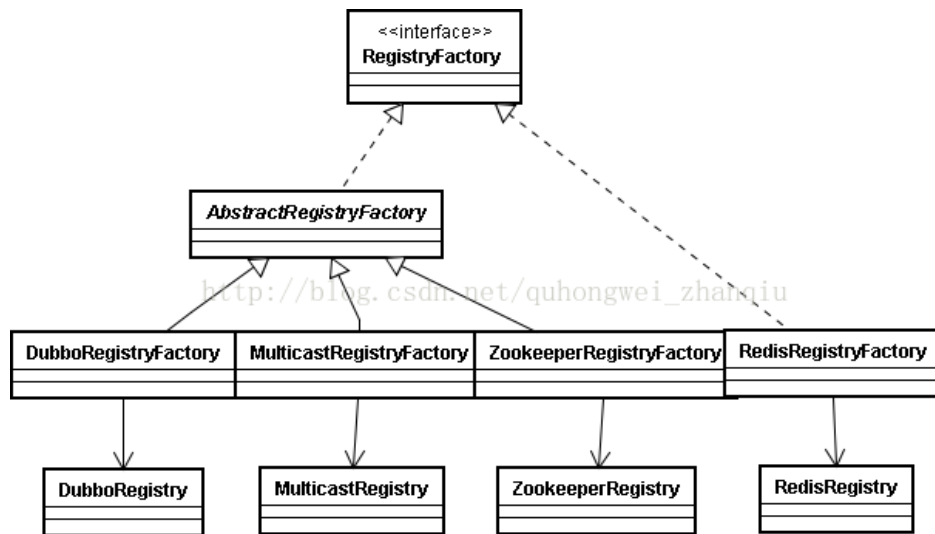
<<interface>>
RegistryFactory

AbstractRegistryFactory

http://blog.csdn.net/quhongwei_zhanqiu

DubboRegistryFactory

MulticastRegistryFactory

ZookeeperRegistryFactory

RedisRegistryFactory

DubboRegistry

MulticastRegistry

ZookeeperRegistry

RedisRegistry